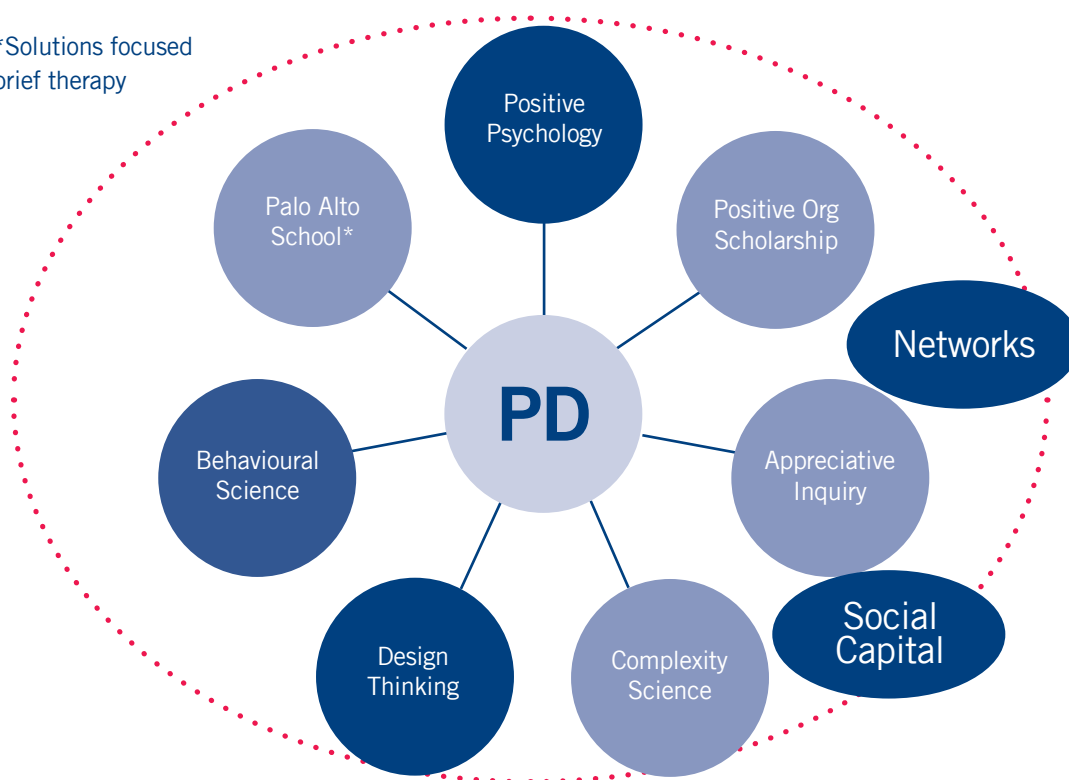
*Solutions focused brief therapy

Positive Psychology

Palo Alto School*

Positive Org Scholarship

Networks

PD

Behavioural Science

Appreciative Inquiry

Social Capital

Design Thinking

Complexity Science